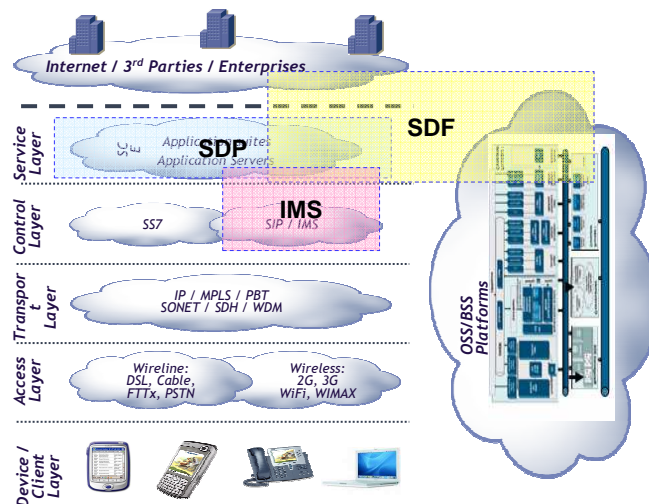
Internet / 3$^{rd}$ Parties / Enterprises

SDF

Service Layer

SC E

Application Suites
Application Servers

SDP

Control Layer

SS7

IMS

SIP / IMS

Transport Layer

IP / MPLS / PBT
SONET / SDH / WDM

OSS/BSS Platforms

Access Layer

Wireline:
DSL, Cable,
FTTx, PSTN

Wireless:
2G, 3G
WiFi, WIMAX

Device / Client Layer